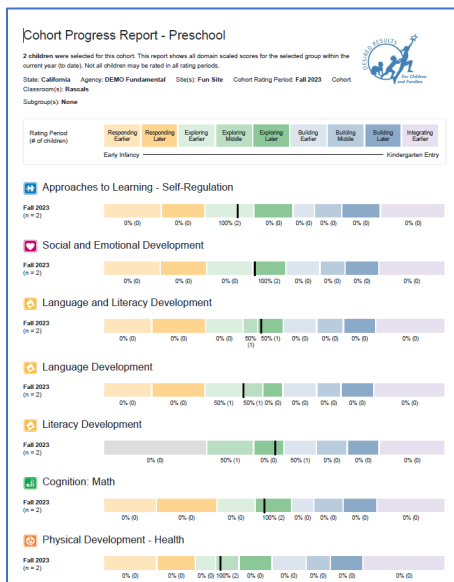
Cohort Progress Report - Preschool

2 children were selected for this cohort. This report shows all domain scaled scores for the selected group within the current year (to date). Not all children may be rated in all rating periods.

State: California Agency: DEMO Fundamental Site(s): Fun Site Cohort Rating Period: Fall 2023 Cohort Classroom(s): Rascals

Subgroup(s): None

DESIRED RESULTS For Children and Families

| Rating Period (# of children) | Responding Earlier | Responding Later | Exploring Earlier | Exploring Middle | Exploring Later | Building Earlier | Building Middle | Building Later | Integrating Earlier |
|---|---|---|---|---|---|---|---|---|---|

Early Infancy Kindergarten Entry

Approaches to Learning - Self-Regulation

Fall 2023 (n = 2)

0% (0) 0% (0) 100% (2) 0% (0) 0% (0) 0% (0) 0% (0) 0% (0)

Social and Emotional Development

Fall 2023 (n = 2)

0% (0) 0% (0) 0% (0) 100% (2) 0% (0) 0% (0) 0% (0) 0% (0)

Language and Literacy Development

Fall 2023 (n = 2)

0% (0) 0% (0) 0% (0) 50% (1) 50% (1) 0% (0) 0% (0) 0% (0) 0% (0)

Language Development

Fall 2023 (n = 2)

0% (0) 0% (0) 50% (1) 50% (1) 0% (0) 0% (0) 0% (0) 0% (0)

Literacy Development

Fall 2023 (n = 2)

0% (0) 50% (1) 0% (0) 50% (1) 0% (0) 0% (0)

Cognition: Math

Fall 2023 (n = 2)

0% (0) 0% (0) 0% (0) 100% (2) 0% (0) 0% (0) 0% (0) 0% (0)

Physical Development - Health

Fall 2023 (n = 2)

0% (0) 0% (0) 0% (0) 100% (2) 0% (0) 0% (0) 0% (0) 0% (0) 0% (0)